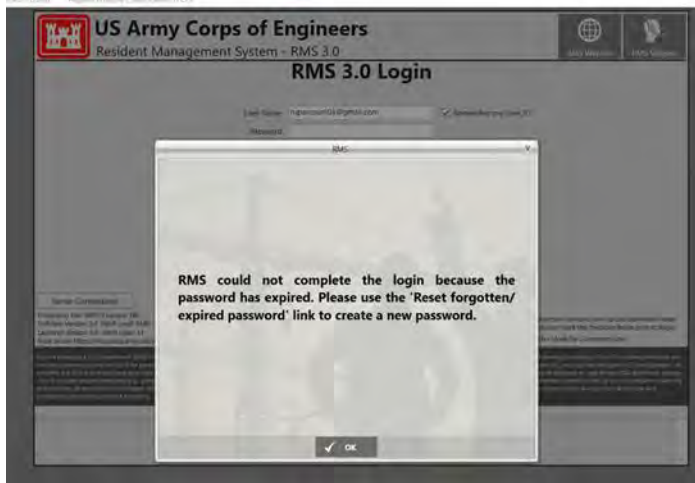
US Army Corps of Engineers

Resident Management System - RMS 3.0

RMS Website

RMS Videos

RMS 3.0 Login

User Name

Remember my User ID

Password

Server Connections

RMS

RMS could not complete the login because the password has expired. Please use the 'Reset forgotten/ expired password' link to create a new password.

OK